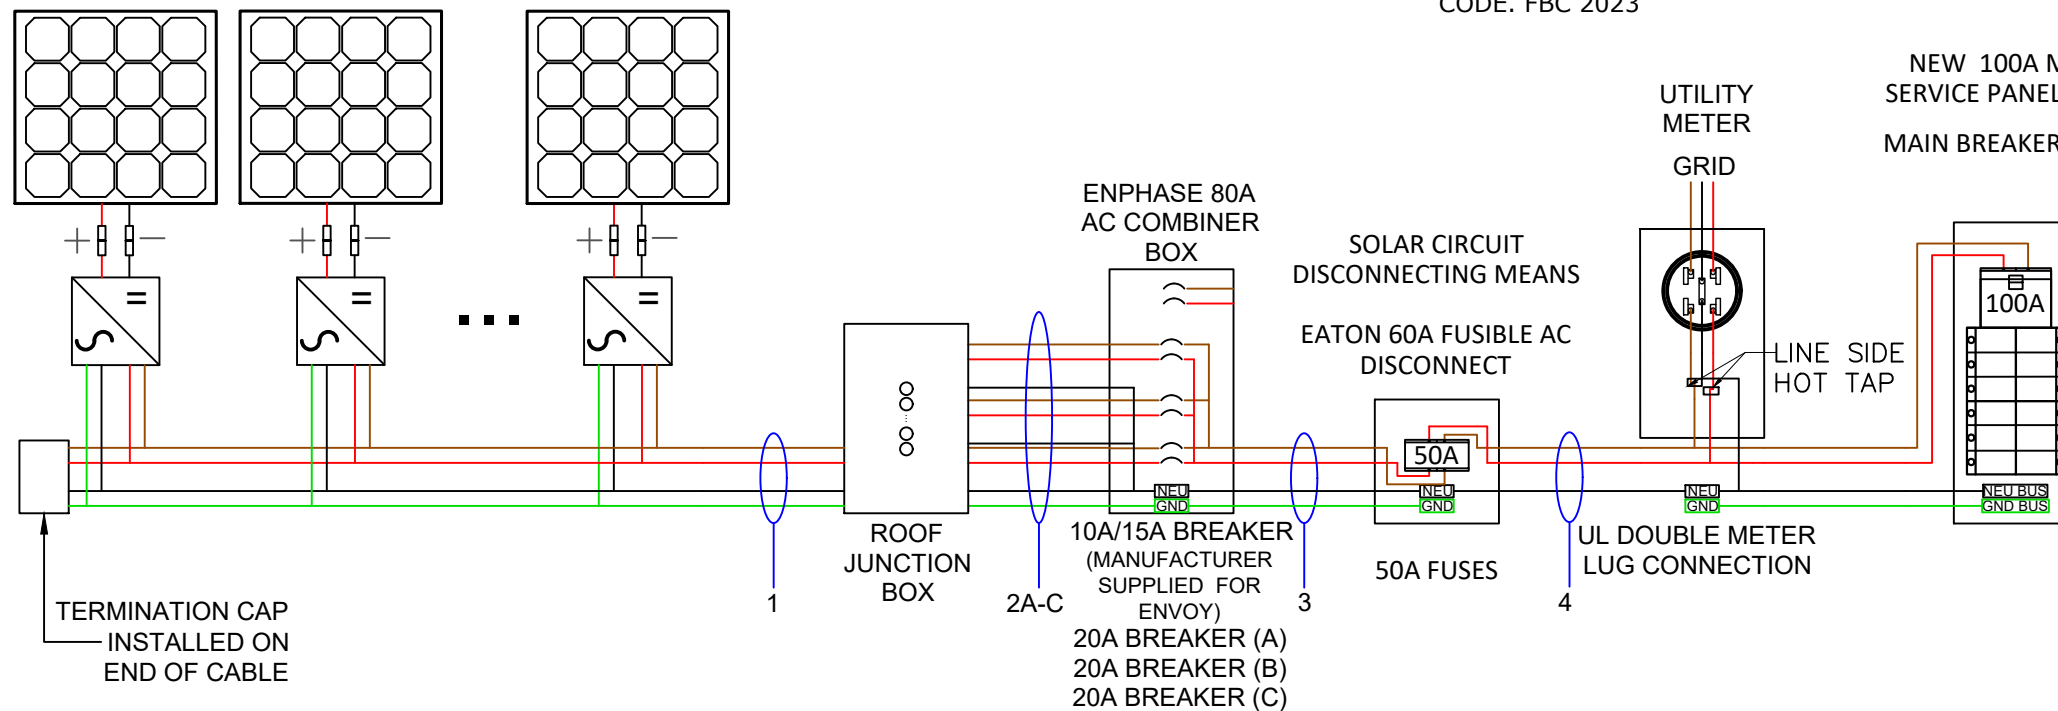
CODE: FBC 2023

NEW 100A M
SERVICE PANEL
MAIN BREAKER

UTILITY
METER
GRID

ENPHASE 80A
AC COMBINER
BOX

SOLAR CIRCUIT
DISCONNECTING MEANS

EATON 60A FUSIBLE AC
DISCONNECT

+ −
+ −
+ −
=
=
=
...

100A

LINE SIDE
HOT TAP

50A

NEU
GND
NEU
GND
NEU
GND
NEU BUS
GND BUS

1

ROOF
JUNCTION
BOX

2A-C

10A/15A BREAKER
(MANUFACTURER
SUPPLIED FOR
ENVOY)
20A BREAKER (A)
20A BREAKER (B)
20A BREAKER (C)

3

50A FUSES

4

UL DOUBLE METER
LUG CONNECTION

TERMINATION CAP
INSTALLED ON
END OF CABLE